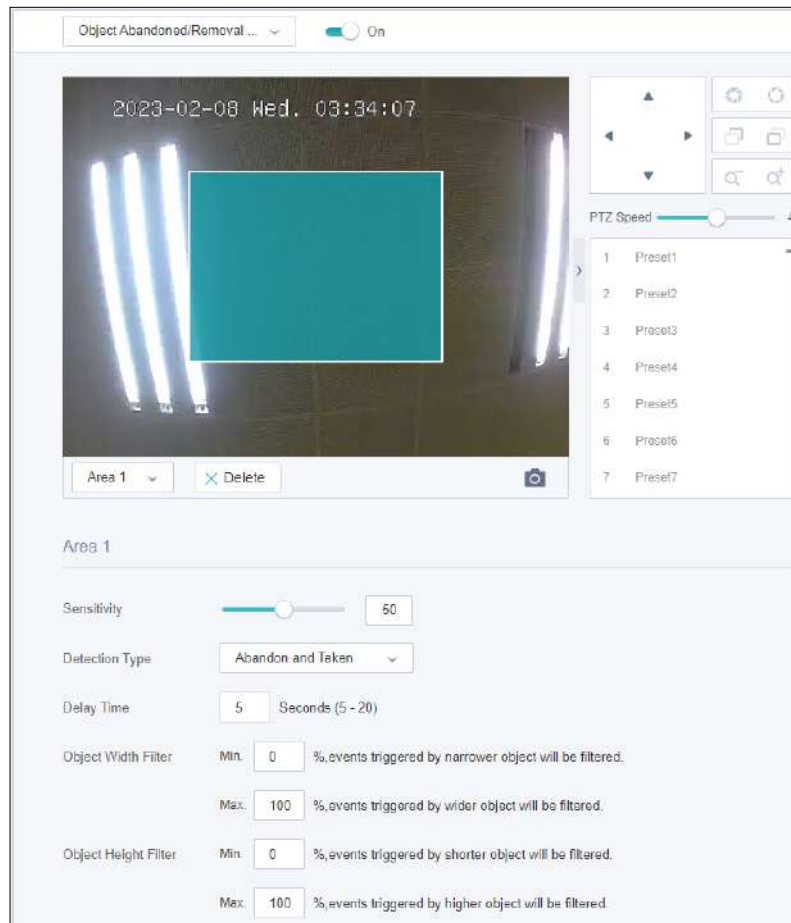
Object Abandoned/Removal ...

On

2023-02-08 Wed. 03:34:07

PTZ Speed

1 Preset1
2 Preset2
3 Preset3
4 Preset4
5 Preset5
6 Preset6
7 Preset7

Area 1

Delete

Area 1

Sensitivity 50

Detection Type Abandon and Taken

Delay Time 5 Seconds (5 - 20)

Object Width Filter Min. 0 %,events triggered by narrower object will be filtered.

Max. 100 %,events triggered by wider object will be filtered.

Object Height Filter Min. 0 %,events triggered by shorter object will be filtered.

Max. 100 %,events triggered by higher object will be filtered.